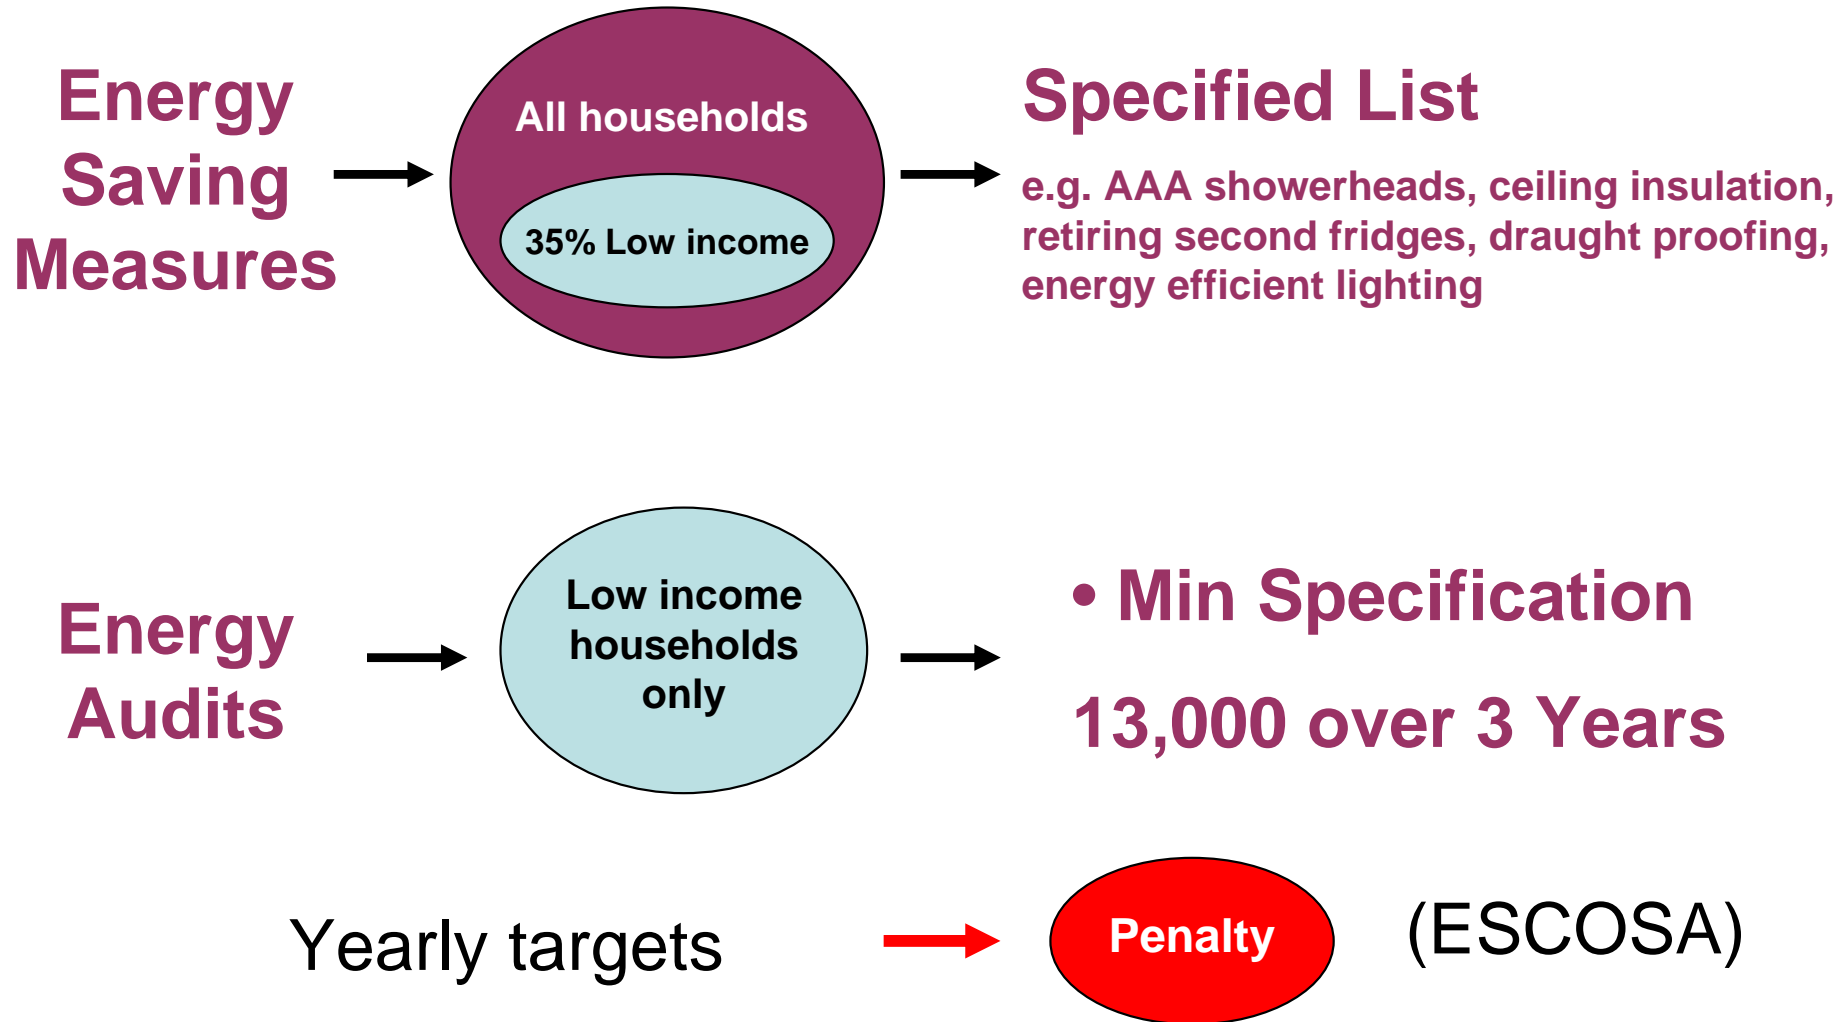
Energy Saving Measures

All households

35% Low income

Specified List

e.g. AAA showerheads, ceiling insulation, retiring second fridges, draught proofing, energy efficient lighting

Energy Audits

Low income households only

• Min Specification

13,000 over 3 Years

Yearly targets

Penalty

(ESCOSA)